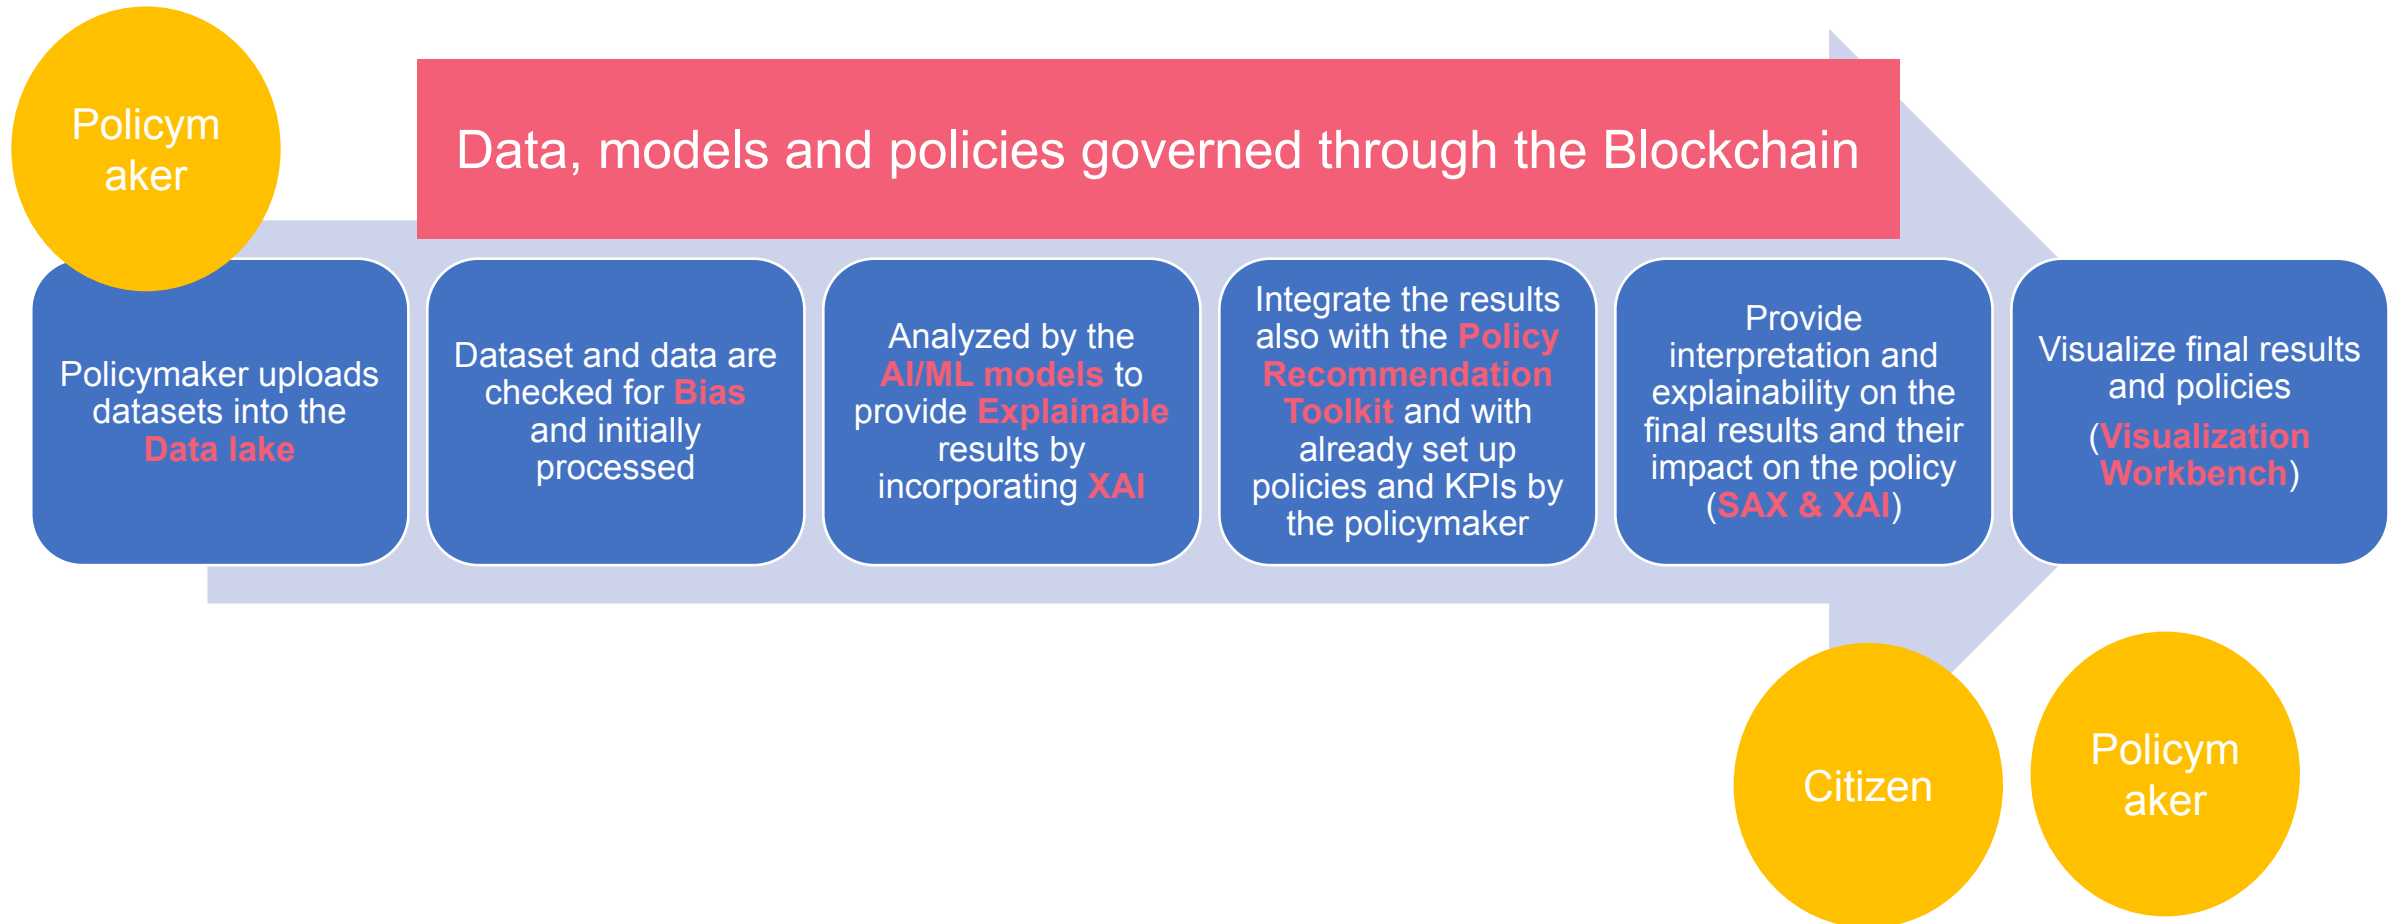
Policym aker

Data, models and policies governed through the Blockchain

Policymaker uploads datasets into the Data lake

Dataset and data are checked for Bias and initially processed

Analyzed by the AI/ML models to provide Explainable results by incorporating XAI

Integrate the results also with the Policy Recommendation Toolkit and with already set up policies and KPIs by the policymaker

Provide interpretation and explainability on the final results and their impact on the policy (SAX & XAI)

Visualize final results and policies (Visualization Workbench)

Citizen

Policym aker